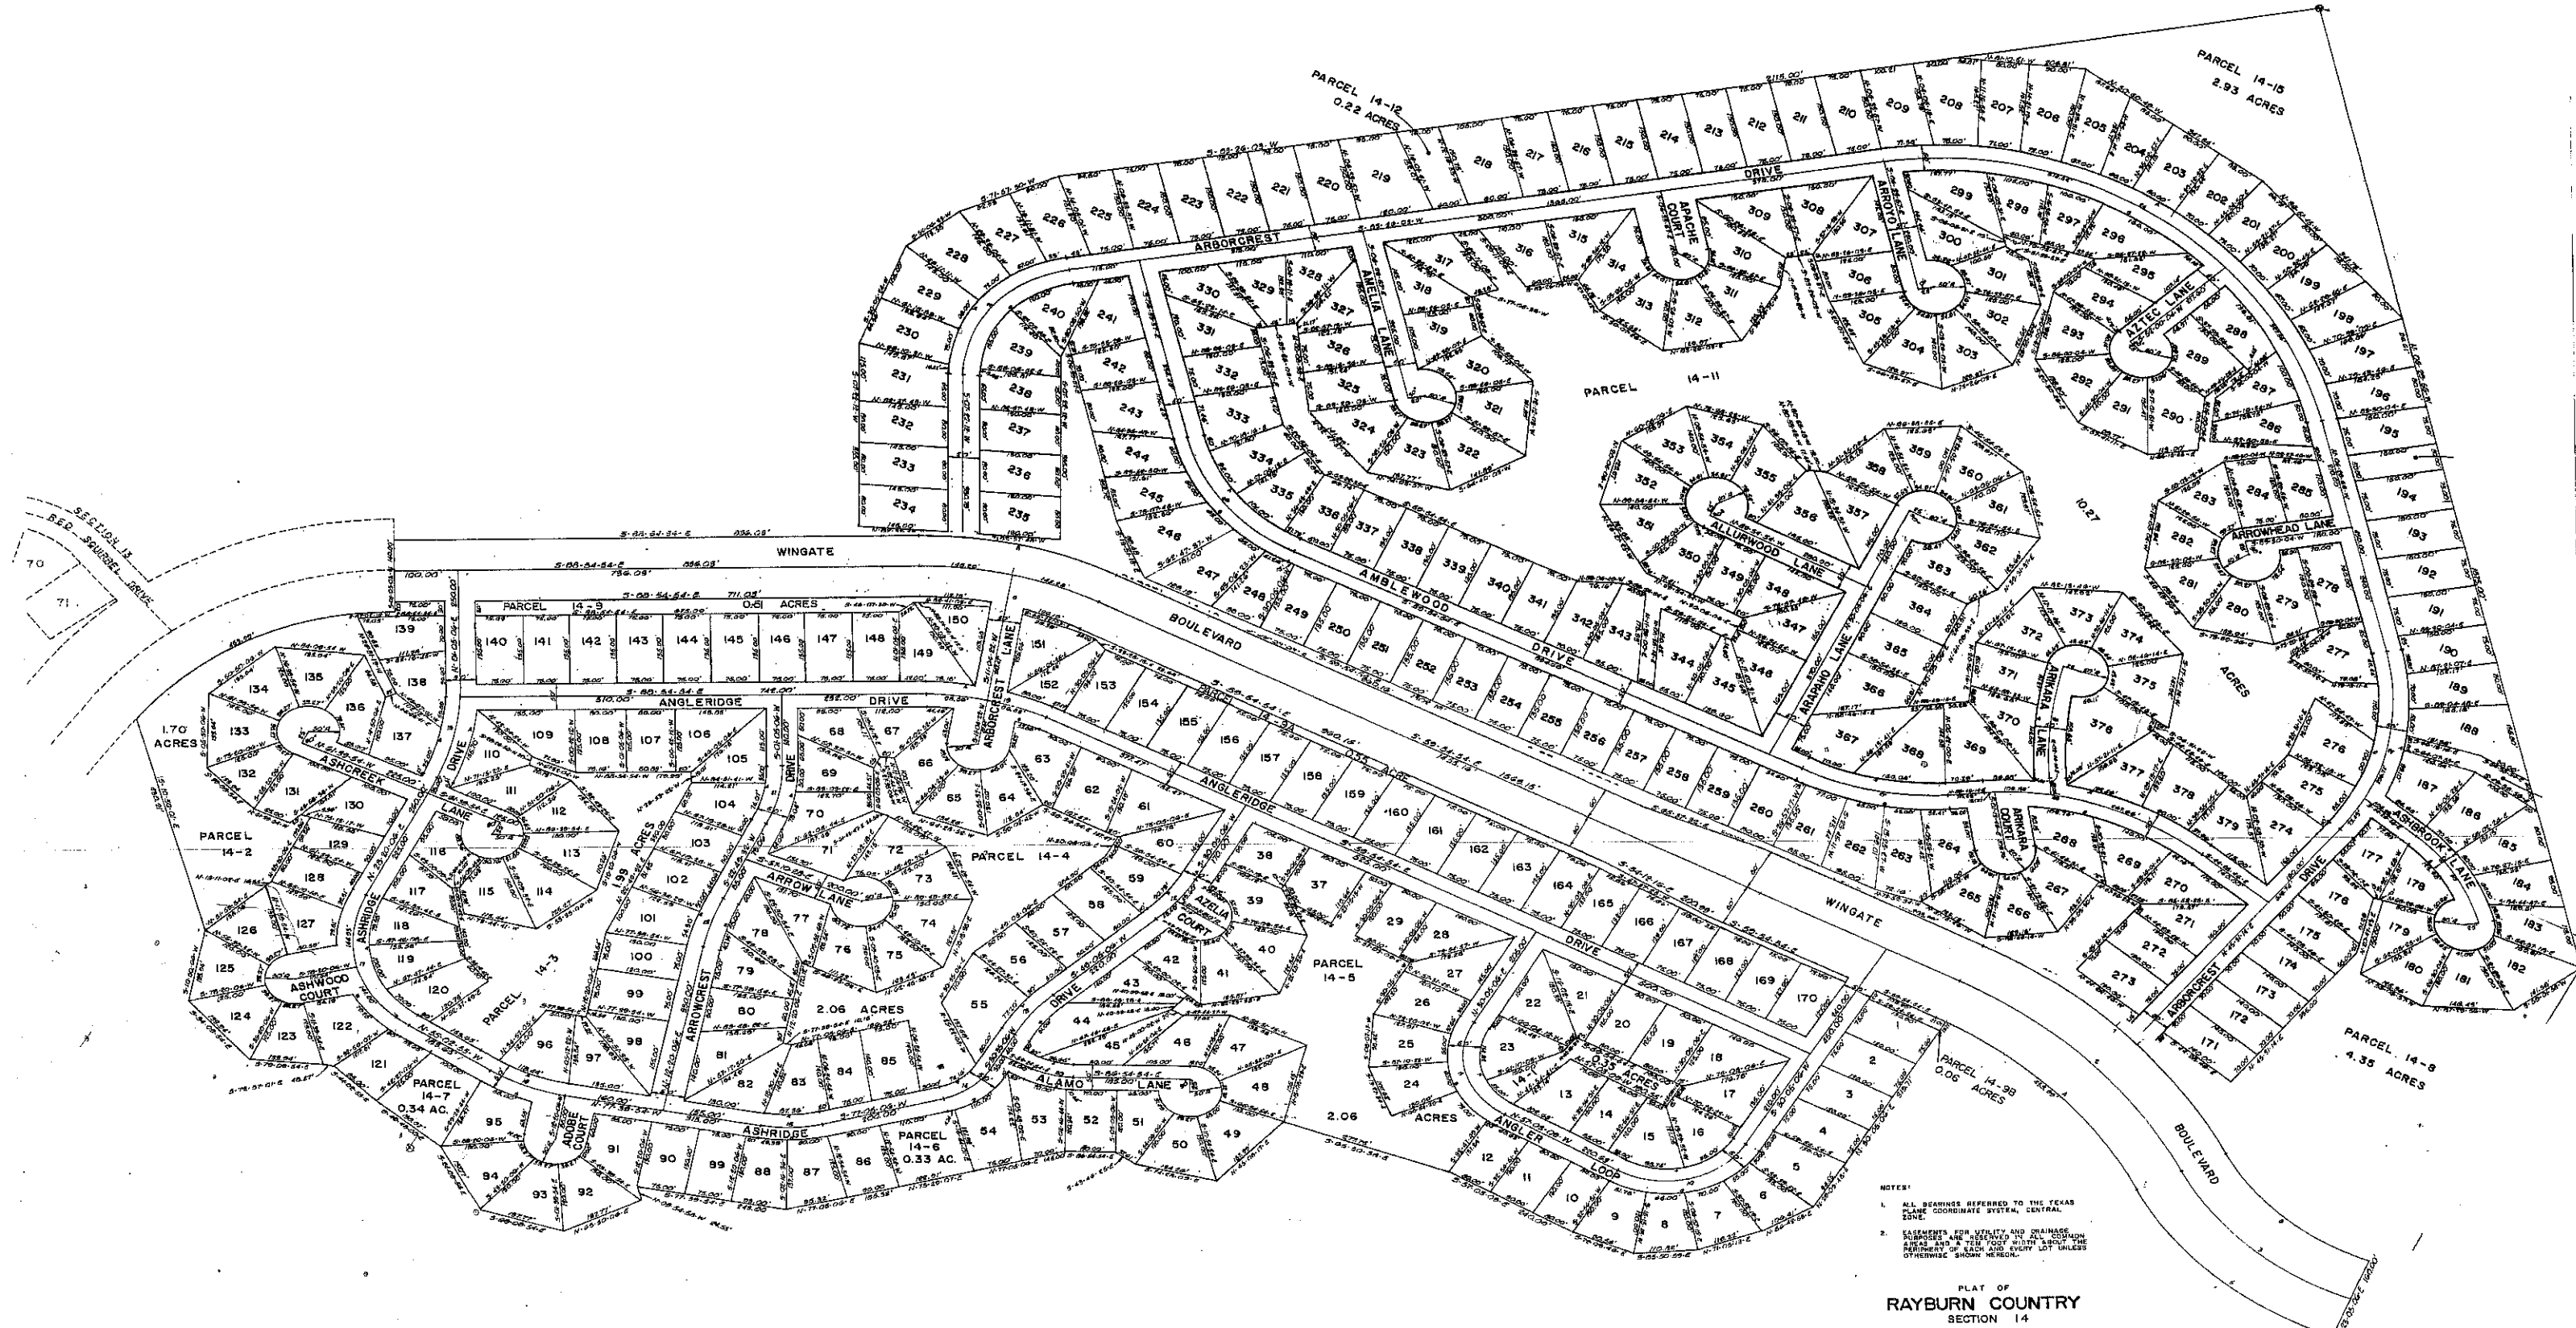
PARCEL 14-12
0.22 ACRES

PARCEL 14-15
2.93 ACRES

ARBORCREST DRIVE
APACHE COURT
ARROYO LANE
AMELIA LANE
AZTEC LANE
PARCEL 14-11
10.27 ACRES
ALLURWOOD LANE
ARROWHEAD LANE
AMBLEWOOD DRIVE
ARAPAHO LANE
ARIKARA LANE
ARIKARA COURT
ASHBROOK LANE

SECTION 13
RED SQUIRREL DRIVE
70
71

WINGATE BOULEVARD
PARCEL 14-9 0.61 ACRES
ANGLERIDGE DRIVE
ARBORCREST LANE
PARCEL 14-9A 0.35 ACRES
1.70 ACRES
ASHCREEK LANE
DRIVE
PARCEL 14-2
ASHRIDGE
ASHWOOD COURT
PARCEL 14-3
0.99 ACRES
ARROWCREST DRIVE
ARROW LANE
PARCEL 14-4
2.06 ACRES
AZELIA COURT
DRIVE
ALAMO LANE
PARCEL 14-5
2.06 ACRES
PARCEL 14-7 0.34 AC.
ADOBE COURT
ASHRIDGE
PARCEL 14-6 0.33 AC.
ANGLER LOOP
0.35 ACRES
DRIVE
WINGATE
PARCEL 14-9B 0.06 ACRES
BOULEVARD
ARBORCREST
PARCEL 14-8 4.35 ACRES

NOTES:
1. ALL BEARINGS REFERRED TO THE TEXAS PLANE COORDINATE SYSTEM, CENTRAL ZONE.
2. EASEMENTS FOR UTILITY AND DRAINAGE PURPOSES ARE RESERVED IN ALL COMMON AREAS AND A TEN FOOT WIDTH ABOUT THE PERIPHERY OF EACH AND EVERY LOT UNLESS OTHERWISE SHOWN HEREON.

PLAT OF
RAYBURN COUNTRY
SECTION 14